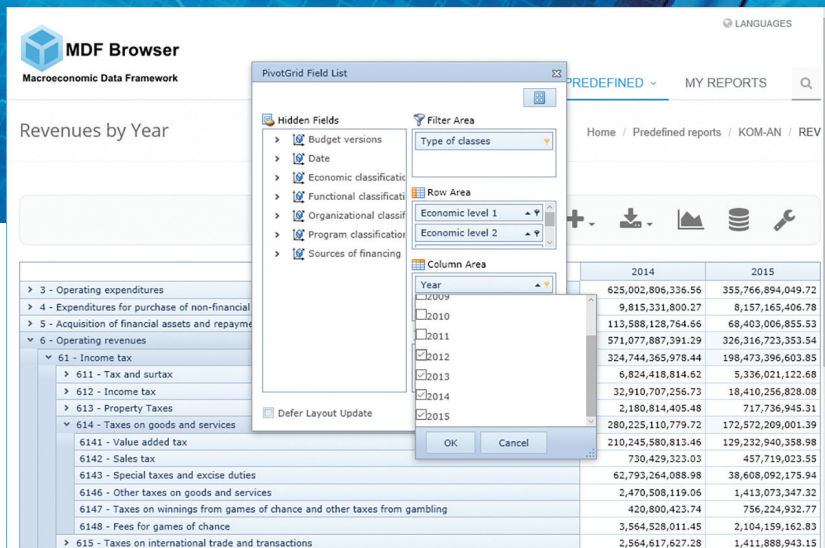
LANGUAGES

MDF Browser

Macroeconomic Data Framework

PREDEFINED

MY REPORTS

Revenues by Year

Home / Predefined reports / KOM-AN / REV

PivotGrid Field List

Hidden Fields

Budget versions

Date

Economic classificatio

Functional classificati

Organizational classif

Program classification

Sources of financing

Defer Layout Update

Filter Area

Type of classes

Row Area

Economic level 1

Economic level 2

Column Area

Year

2009

2010

2011

2012

2013

2014

2015

OK

Cancel

| | 2014 | 2015 |
|---|---|---|
| 3 - Operating expenditures | 625,002,806,336.56 | 355,766,894,049.72 |
| 4 - Expenditures for purchase of non-financial | 9,815,331,800.27 | 8,157,165,406.78 |
| 5 - Acquisition of financial assets and repayme | 113,588,128,764.66 | 68,403,006,855.53 |
| 6 - Operating revenues | 571,077,887,391.29 | 326,316,723,353.54 |
| 61 - Income tax | 324,744,365,978.44 | 198,473,396,603.85 |
| 611 - Tax and surtax | 6,824,418,814.62 | 5,336,021,122.68 |
| 612 - Income tax | 32,910,707,256.73 | 18,410,256,828.08 |
| 613 - Property Taxes | 2,180,814,405.48 | 717,736,945.31 |
| 614 - Taxes on goods and services | 280,225,110,779.72 | 172,572,209,001.39 |
| 6141 - Value added tax | 210,245,580,813.46 | 129,232,940,358.98 |
| 6142 - Sales tax | 730,429,323.03 | 457,719,023.55 |
| 6143 - Special taxes and excise duties | 62,793,264,088.98 | 38,608,092,175.94 |
| 6146 - Other taxes on goods and services | 2,470,518,119.06 | 1,413,073,347.32 |
| 6147 - Taxes on winnings from games of chance and other taxes from gambling | 420,800,423.74 | 756,224,932.77 |
| 6148 - Fees for games of chance | 3,564,528,011.45 | 2,104,159,162.83 |
| 615 - Taxes on international trade and transactions | 2,564,617,627.28 | 1,411,888,943.15 |